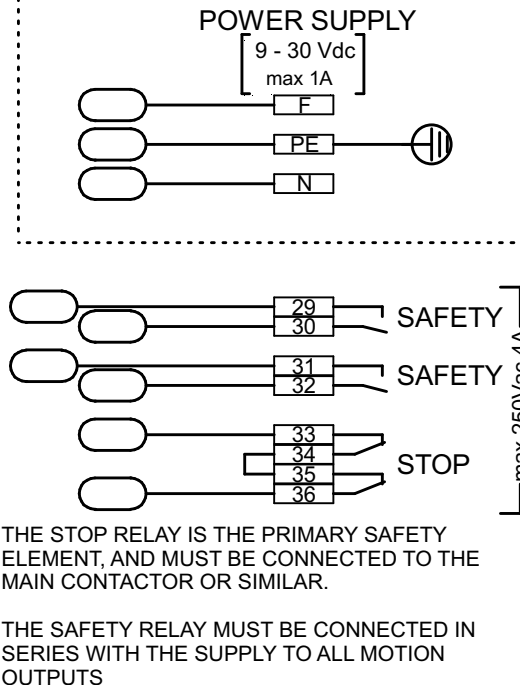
POWER SUPPLY

9 - 30 Vdc
max 1A

F

PE

N

29
30
SAFETY

31
32
SAFETY

33
34
35
36
STOP

max 250Vac 4A

THE STOP RELAY IS THE PRIMARY SAFETY ELEMENT, AND MUST BE CONNECTED TO THE MAIN CONTACTOR OR SIMILAR.

THE SAFETY RELAY MUST BE CONNECTED IN SERIES WITH THE SUPPLY TO ALL MOTION OUTPUTS